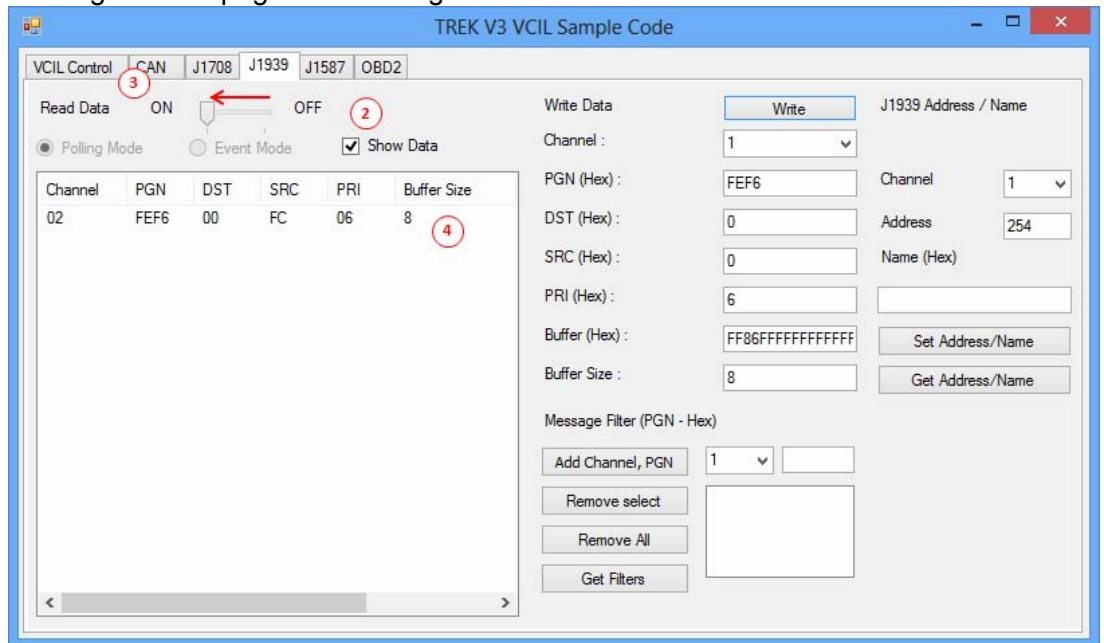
TREK V3 VCIL Sample Code

VCIL Control | CAN | J1708 | J1939 | J1587 | OBD2

3

Read Data ON OFF 2

Polling Mode Event Mode Show Data

| Channel | PGN | DST | SRC | PRI | Buffer Size |
|---|---|---|---|---|---|
| 02 | FEF6 | 00 | FC | 06 | 8 |

4

Write Data Write

Channel : 1

PGN (Hex) : FEF6

DST (Hex) : 0

SRC (Hex) : 0

PRI (Hex) : 6

Buffer (Hex) : FF86FFFFFFFFFFFF

Buffer Size : 8

Message Filter (PGN - Hex)

Add Channel, PGN 1

Remove select

Remove All

Get Filters

J1939 Address / Name

Channel 1

Address 254

Name (Hex)

Set Address/Name

Get Address/Name